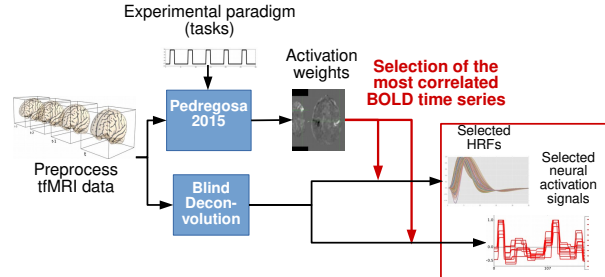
Experimental paradigm
(tasks)

Activation weights

Selection of the most correlated BOLD time series

Pedregosa 2015

Preprocess tfMRI data

Blind Deconvolution

Selected HRFs

Selected neural activation signals